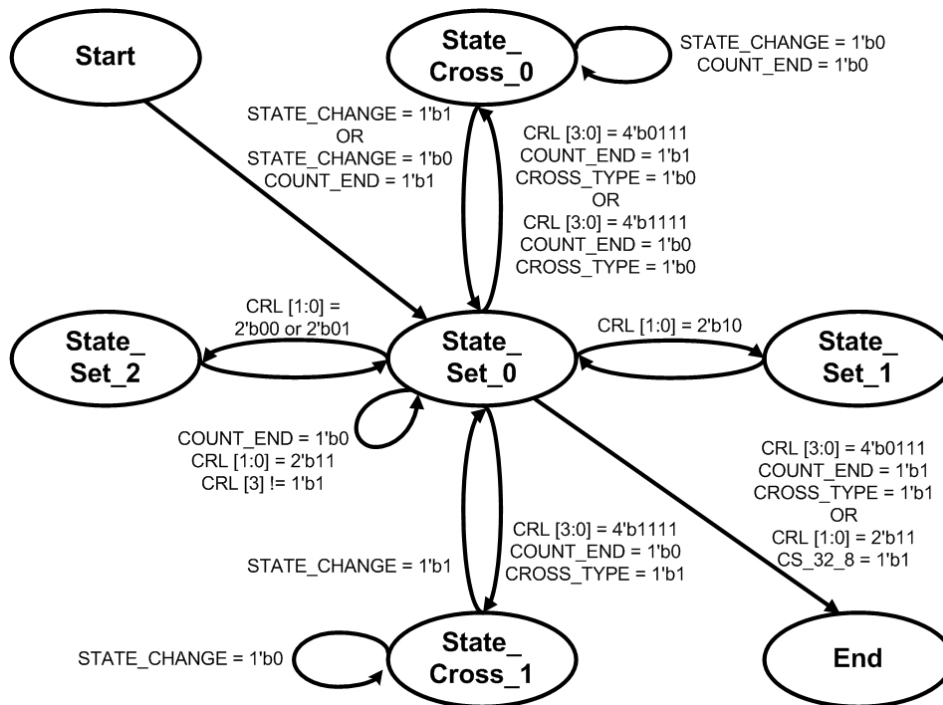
Start

State_
Cross_0

STATE_CHANGE = 1'b0
COUNT_END = 1'b0

STATE_CHANGE = 1'b1
OR
STATE_CHANGE = 1'b0
COUNT_END = 1'b1

CRL [3:0] = 4'b0111
COUNT_END = 1'b1
CROSS_TYPE = 1'b0
OR
CRL [3:0] = 4'b1111
COUNT_END = 1'b0
CROSS_TYPE = 1'b0

CRL [1:0] =
2'b00 or 2'b01

State_
Set_2

State_
Set_0

CRL [1:0] = 2'b10

State_
Set_1

COUNT_END = 1'b0
CRL [1:0] = 2'b11
CRL [3] != 1'b1

CRL [3:0] = 4'b0111
COUNT_END = 1'b1
CROSS_TYPE = 1'b1
OR
CRL [1:0] = 2'b11
CS_32_8 = 1'b1

STATE_CHANGE = 1'b1

CRL [3:0] = 4'b1111
COUNT_END = 1'b0
CROSS_TYPE = 1'b1

STATE_CHANGE = 1'b0

State_
Cross_1

End